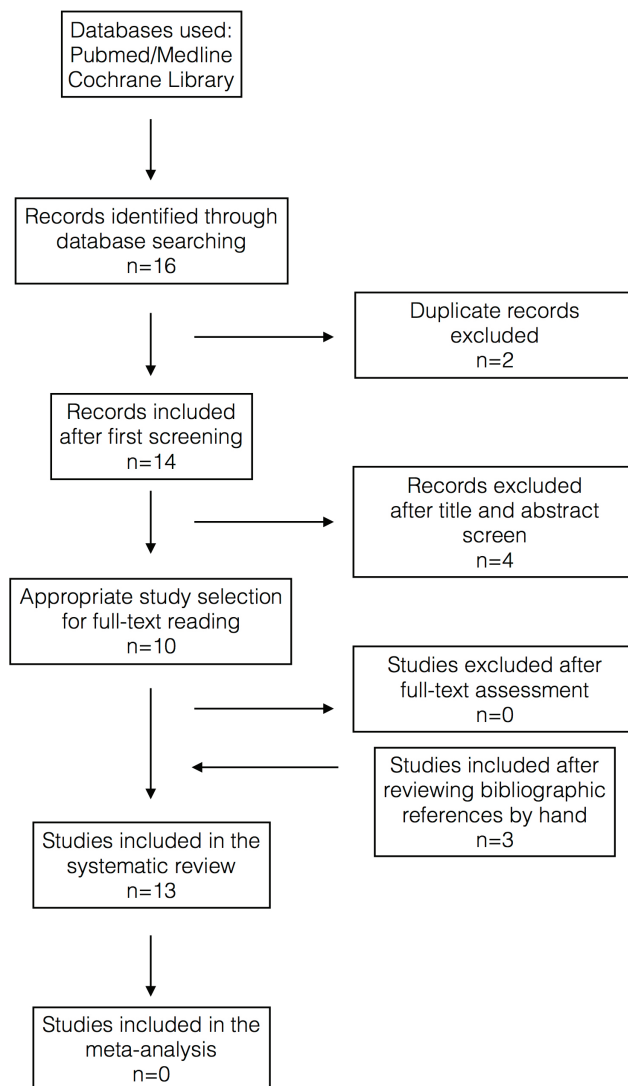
Databases used:
Pubmed/Medline
Cochrane Library

Records identified through database searching
n=16

Duplicate records excluded
n=2

Records included after first screening
n=14

Records excluded after title and abstract screen
n=4

Appropriate study selection for full-text reading
n=10

Studies excluded after full-text assessment
n=0

Studies included after reviewing bibliographic references by hand
n=3

Studies included in the systematic review
n=13

Studies included in the meta-analysis
n=0